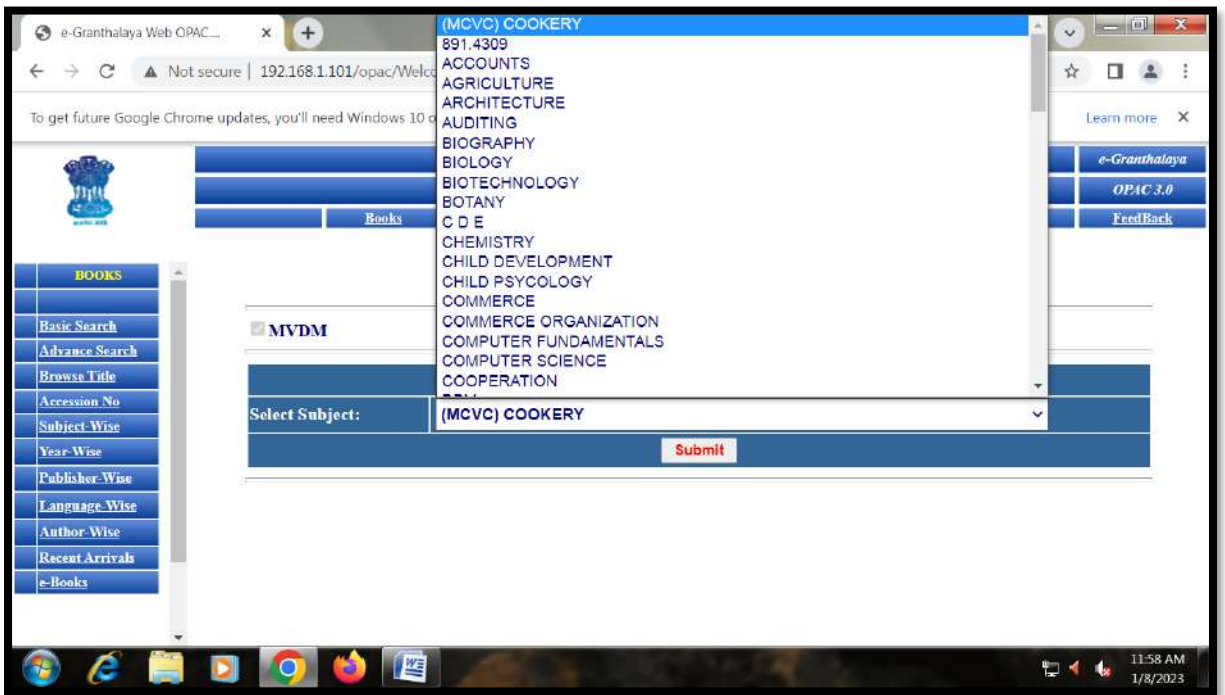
e-Granthalaya Web OPAC... ×

Not secure | 192.168.1.101/opac/Welc

To get future Google Chrome updates, you'll need Windows 10 o

Learn more ×

e-Granthalaya

OPAC 3.0

Books

FeedBack

BOOKS

Basic Search
Advance Search
Browse Title
Accession No
Subject-Wise
Year-Wise
Publisher-Wise
Language-Wise
Author-Wise
Recent Arrivals
e-Books

MVDM

(MCVC) COOKERY
891.4309
ACCOUNTS
AGRICULTURE
ARCHITECTURE
AUDITING
BIOGRAPHY
BIOLOGY
BIOTECHNOLOGY
BOTANY
C D E
CHEMISTRY
CHILD DEVELOPMENT
CHILD PSYCOLOGY
COMMERCE
COMMERCE ORGANIZATION
COMPUTER FUNDAMENTALS
COMPUTER SCIENCE
COOPERATION

Select Subject: (MCVC) COOKERY

Submit

11:58 AM
1/8/2023